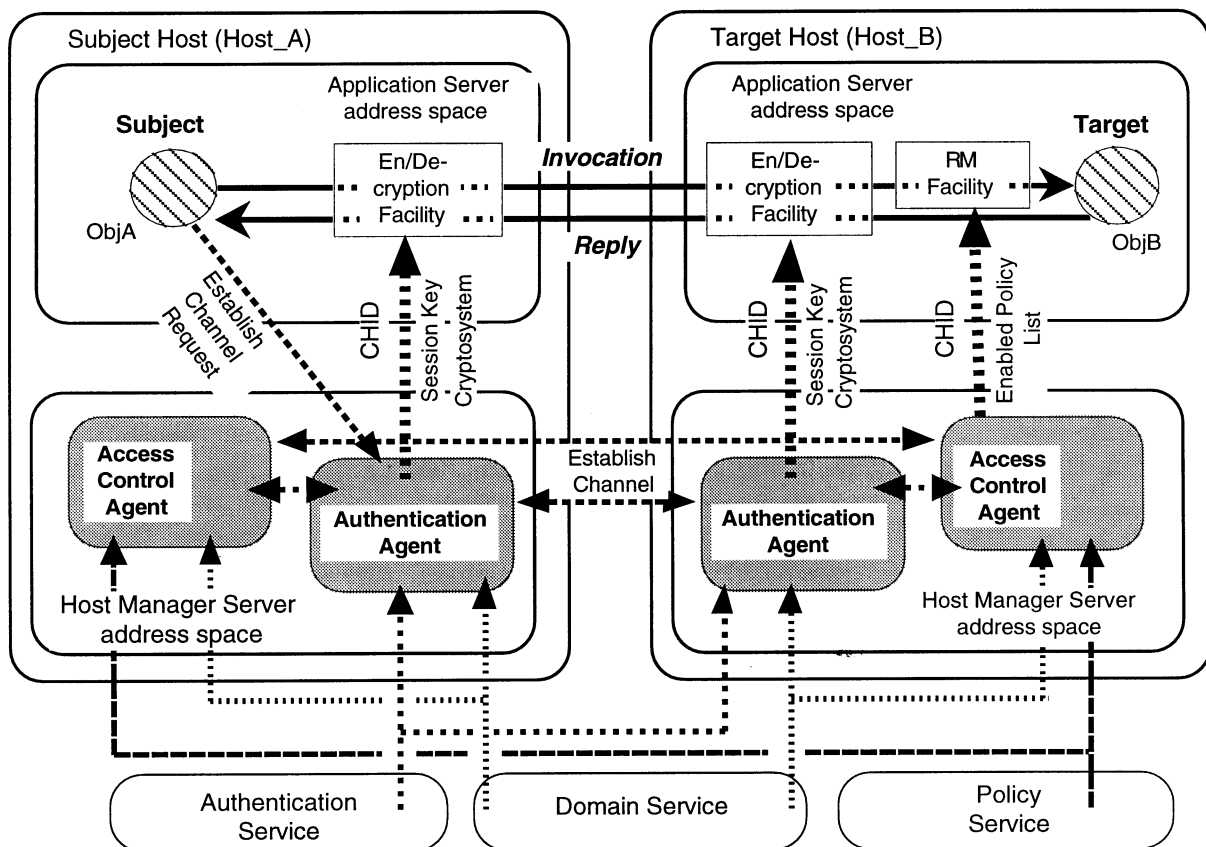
Subject Host (Host_A)

Target Host (Host_B)

Application Server address space

Application Server address space

Subject

Target

En/Decryption Facility

Invocation

En/Decryption Facility

RM Facility

ObjA

Reply

ObjB

Establish Channel Request

CHID

Session Key
Cryptosystem

CHID

Session Key
Cryptosystem

CHID

Enabled Policy List

Access Control Agent

Authentication Agent

Establish Channel

Authentication Agent

Access Control Agent

Host Manager Server address space

Host Manager Server address space

Authentication Service

Domain Service

Policy Service